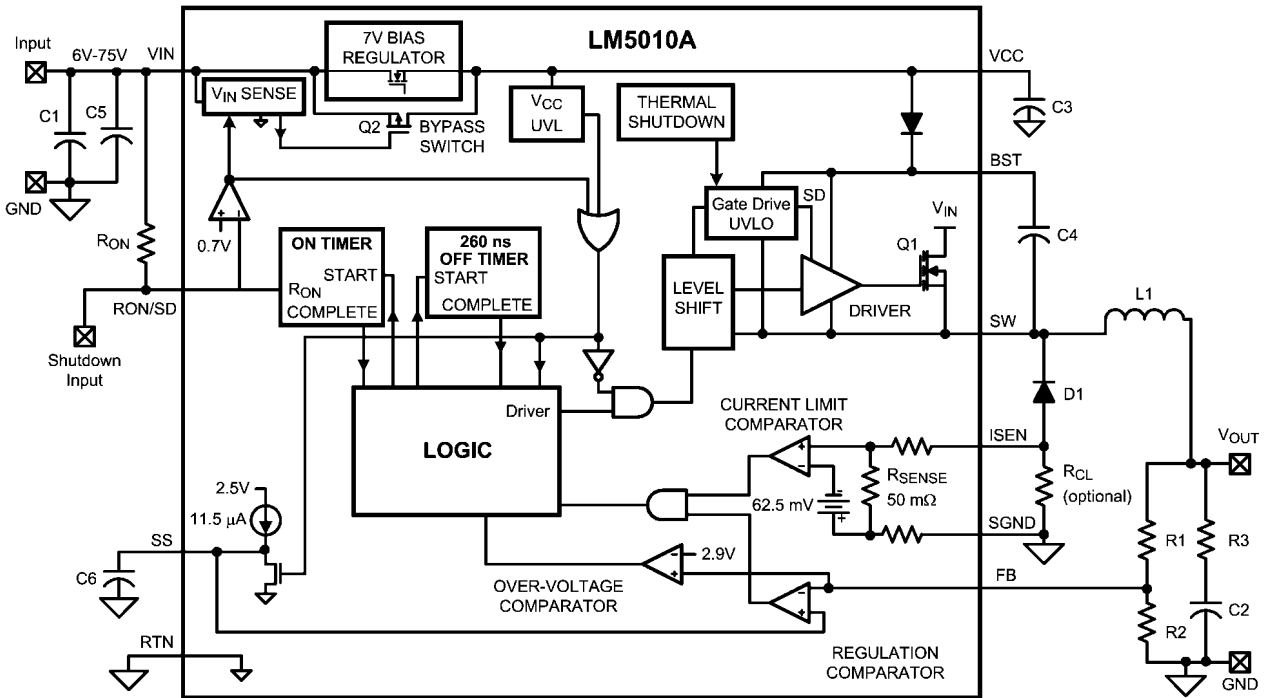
LM5010A

Input
6V-75V
VIN
C1
C5
GND
$R_{ON}$
RON/SD
Shutdown Input

7V BIAS REGULATOR
$V_{IN}$ SENSE
Q2
BYPASS SWITCH
0.7V
$V_{CC}$ UVL
THERMAL SHUTDOWN
VCC
C3
BST
Gate Drive UVLO
SD
$V_{IN}$
Q1
C4
LEVEL SHIFT
DRIVER
SW
L1
ON TIMER
$R_{ON}$
START
COMPLETE
260 ns OFF TIMER
START
COMPLETE
LOGIC
Driver
D1
CURRENT LIMIT COMPARATOR
ISEN
$R_{SENSE}$
50 m$\Omega$
62.5 mV
$R_{CL}$
(optional)
SGND
$V_{OUT}$
R1
R3
C2
R2
GND
2.5V
11.5 $\mu$A
SS
C6
2.9V
OVER-VOLTAGE COMPARATOR
FB
RTN
REGULATION COMPARATOR